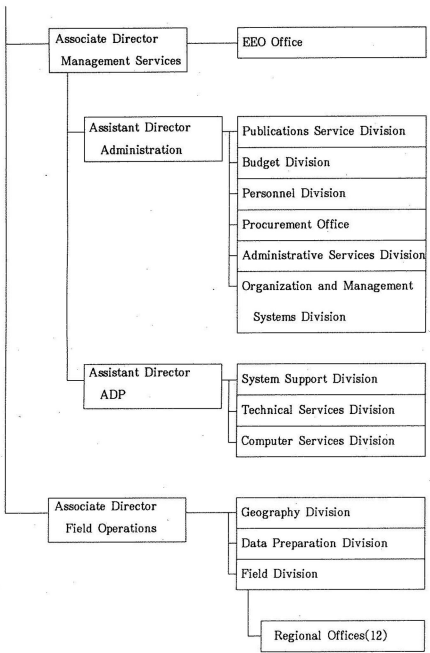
Associate Director Management Services

EEO Office

Assistant Director Administration

Publications Service Division

Budget Division

Personnel Division

Procurement Office

Administrative Services Division

Organization and Management Systems Division

Assistant Director ADP

System Support Division

Technical Services Division

Computer Services Division

Associate Director Field Operations

Geography Division

Data Preparation Division

Field Division

Regional Offices(12)